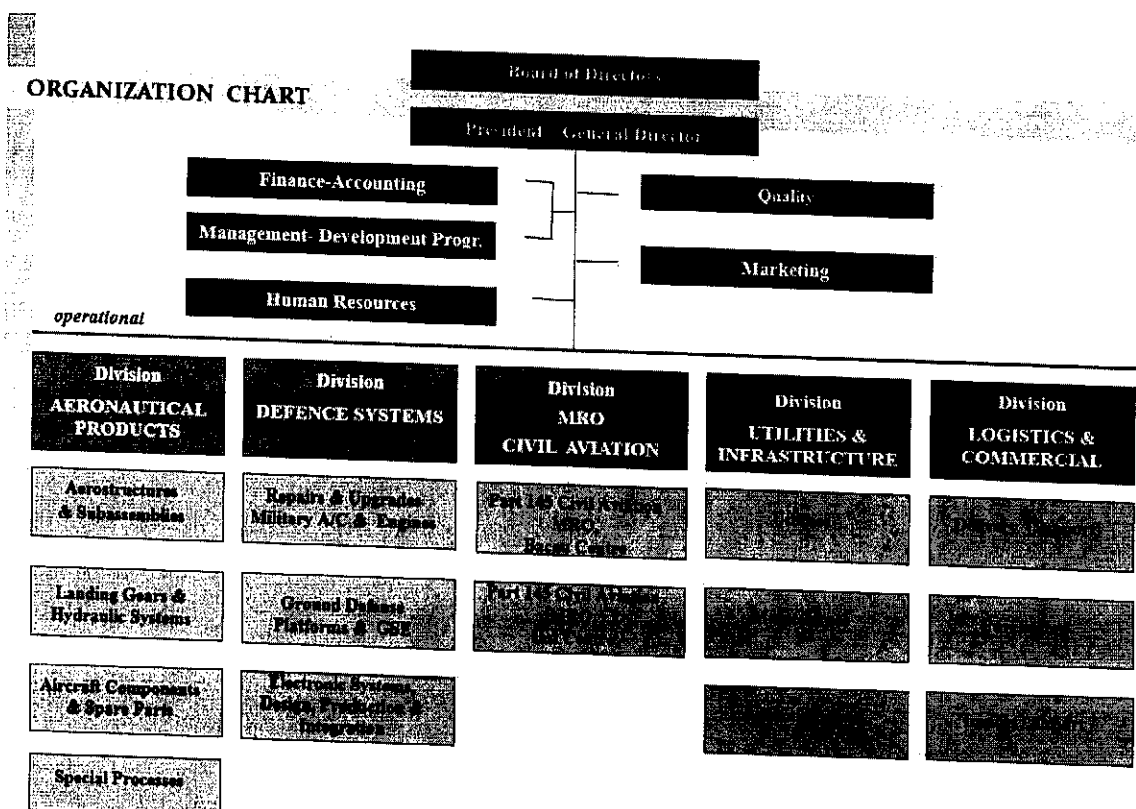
ORGANIZATION CHART

Board of Directors

President - General Director

Finance-Accounting

Management- Development Progr.

Human Resources

Quality

Marketing

operational

Division AERONAUTICAL PRODUCTS

Division DEFENCE SYSTEMS

Division MRO CIVIL AVIATION

Division UTILITIES & INFRASTRUCTURE

Division LOGISTICS & COMMERCIAL

Aerostructures & Subassemblies

Landing Gears & Hydraulic Systems

Aircraft Components & Spare Parts

Special Processes

Repairs & Upgrades Military A/C & Engines

Ground Defense Platforms & C3I

Electronic Systems Design, Production & Integration

Part 145 Civil Aviation MRO Base Centre

Part 145 Civil Aviation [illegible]

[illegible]

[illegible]

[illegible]

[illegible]

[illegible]

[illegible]